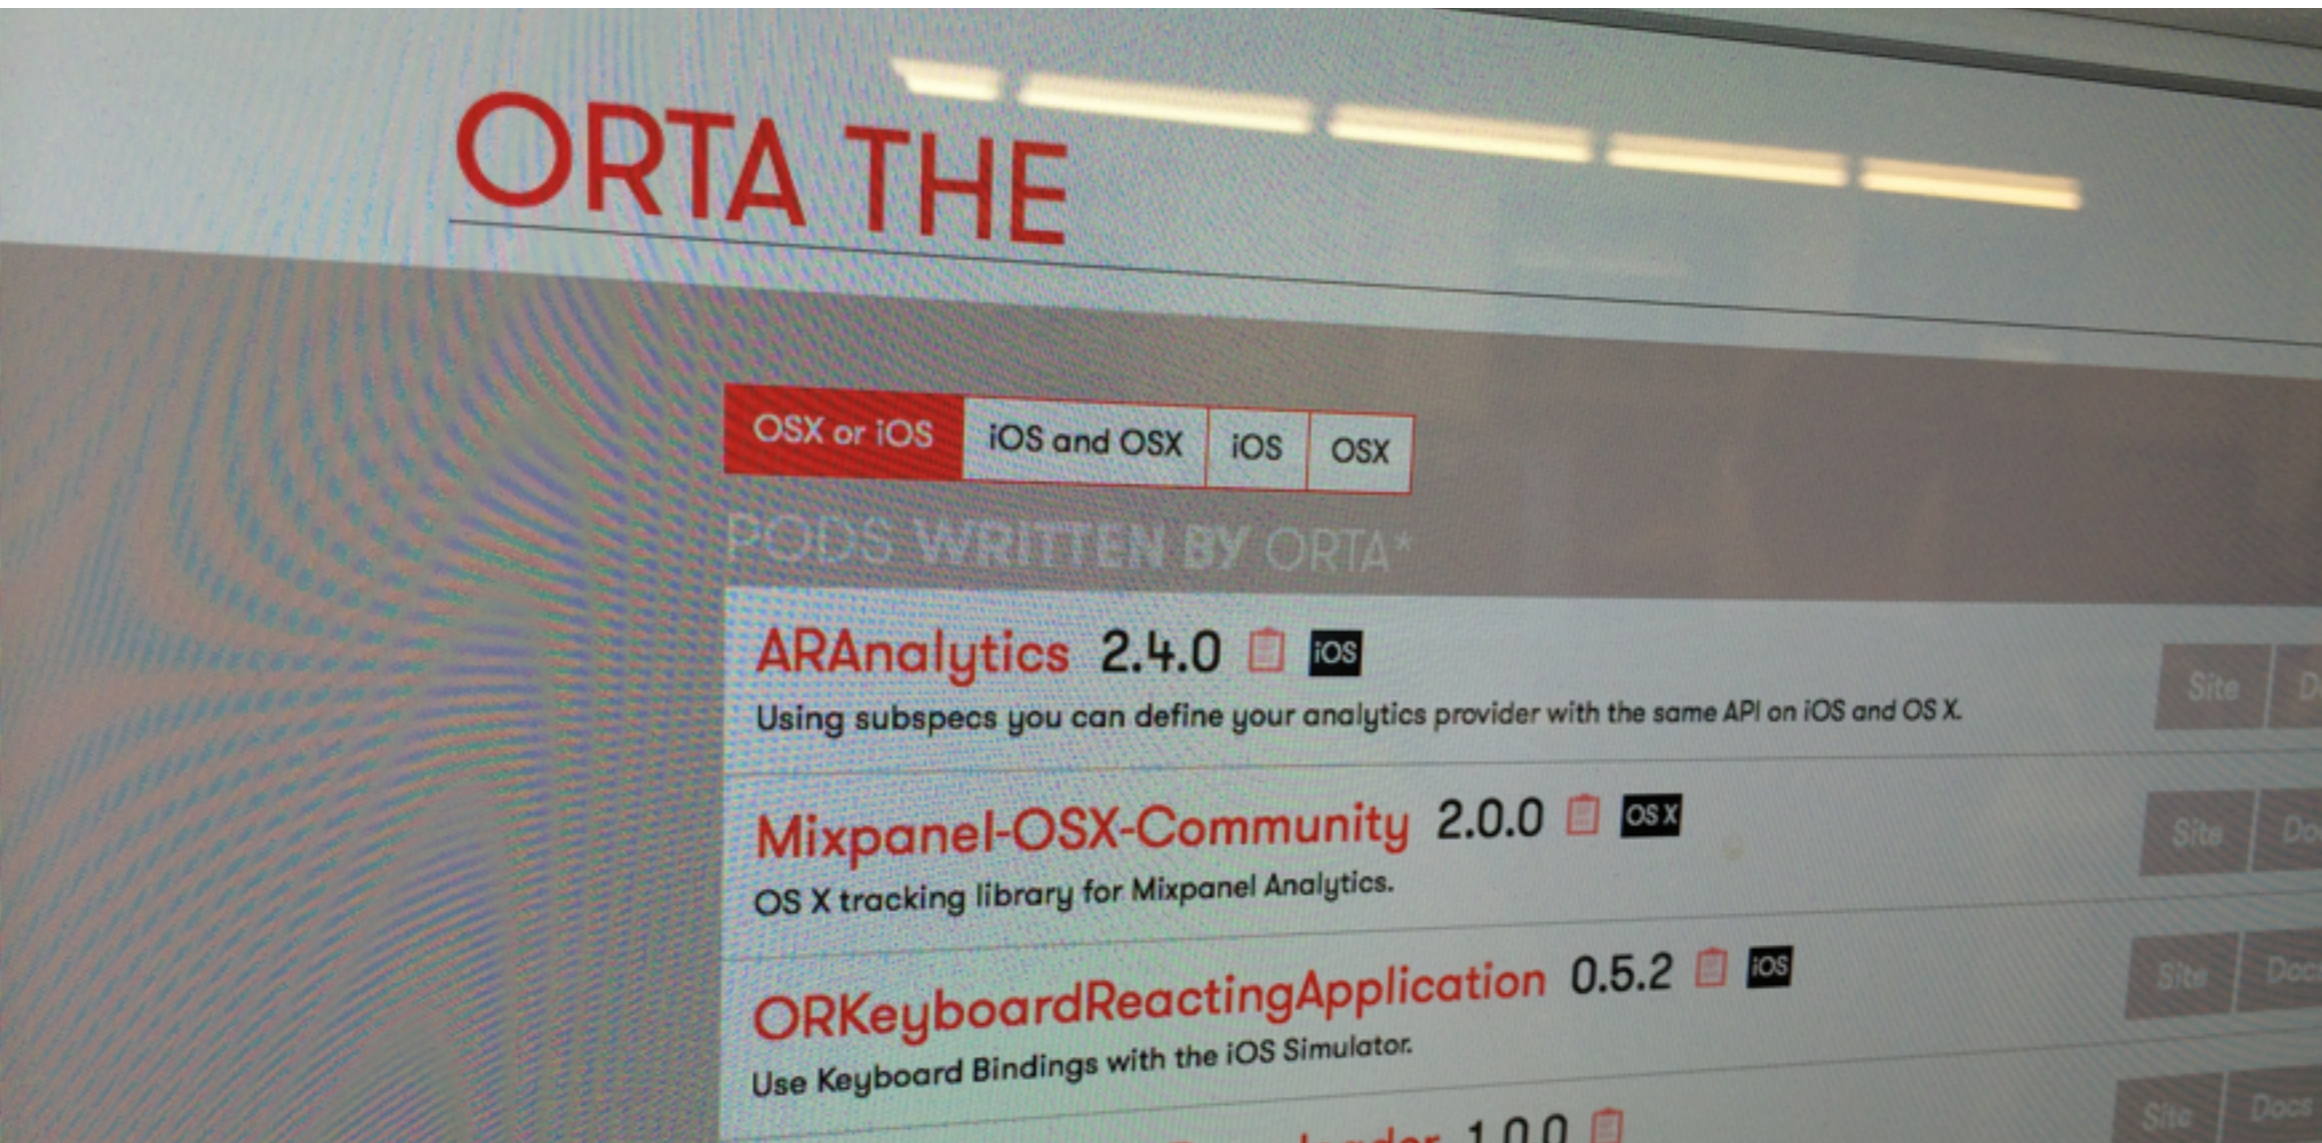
ORTA THE

OSX or iOS | iOS and OSX | iOS | OSX

PODS WRITTEN BY ORTA*

ARAnalytics 2.4.0 iOS
Using subspecs you can define your analytics provider with the same API on iOS and OS X.
Site D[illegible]

Mixpanel-OSX-Community 2.0.0 OS X
OS X tracking library for Mixpanel Analytics.
Site Do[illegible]

ORKeyboardReactingApplication 0.5.2 iOS
Use Keyboard Bindings with the iOS Simulator.
Site Doc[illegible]

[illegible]loader 1.0.0
Site Docs